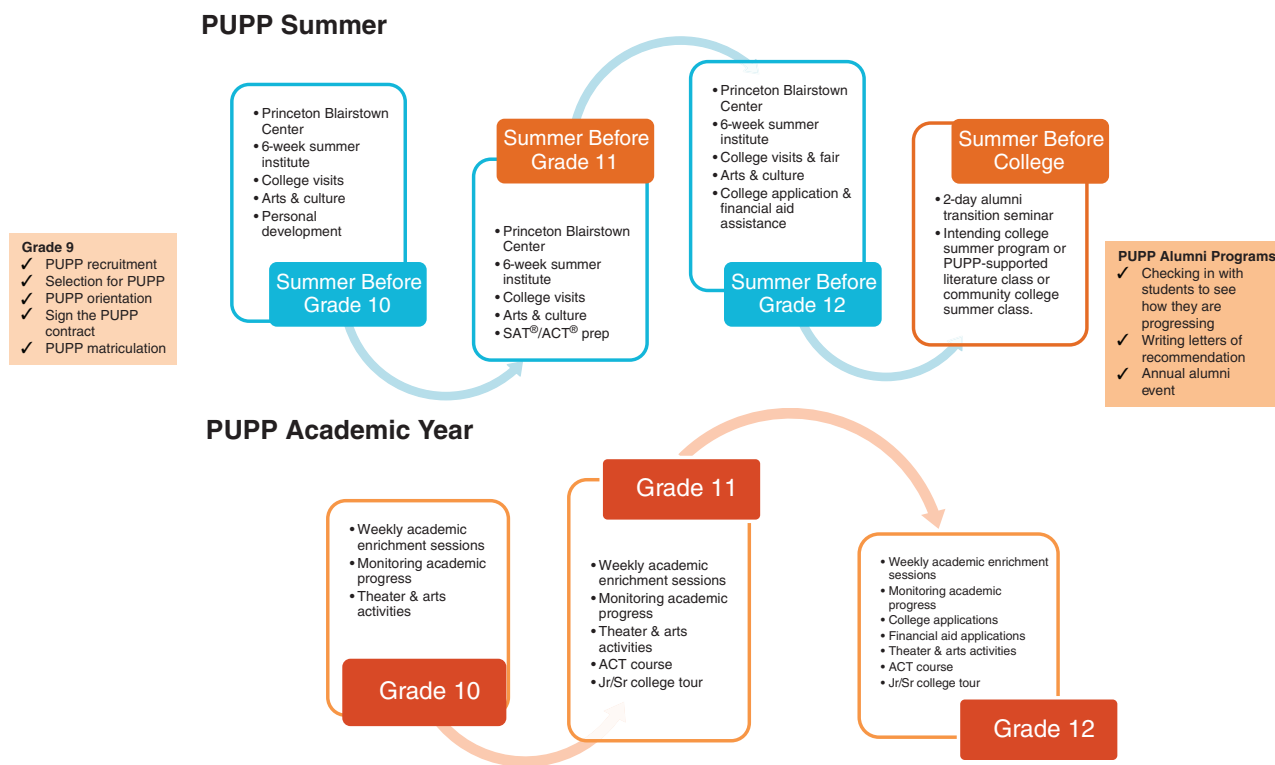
PUPP Summer

Grade 9
✓ PUPP recruitment
✓ Selection for PUPP
✓ PUPP orientation
✓ Sign the PUPP contract
✓ PUPP matriculation

• Princeton Blairstown Center
• 6-week summer institute
• College visits
• Arts & culture
• Personal development

Summer Before Grade 10

Summer Before Grade 11

• Princeton Blairstown Center
• 6-week summer institute
• College visits
• Arts & culture
• SAT®/ACT® prep

• Princeton Blairstown Center
• 6-week summer institute
• College visits & fair
• Arts & culture
• College application & financial aid assistance

Summer Before Grade 12

Summer Before College

• 2-day alumni transition seminar
• Intending college summer program or PUPP-supported literature class or community college summer class.

PUPP Alumni Programs
✓ Checking in with students to see how they are progressing
✓ Writing letters of recommendation
✓ Annual alumni event

PUPP Academic Year

• Weekly academic enrichment sessions
• Monitoring academic progress
• Theater & arts activities

Grade 10

Grade 11

• Weekly academic enrichment sessions
• Monitoring academic progress
• Theater & arts activities
• ACT course
• Jr/Sr college tour

• Weekly academic enrichment sessions
• Monitoring academic progress
• College applications
• Financial aid applications
• Theater & arts activities
• ACT course
• Jr/Sr college tour

Grade 12